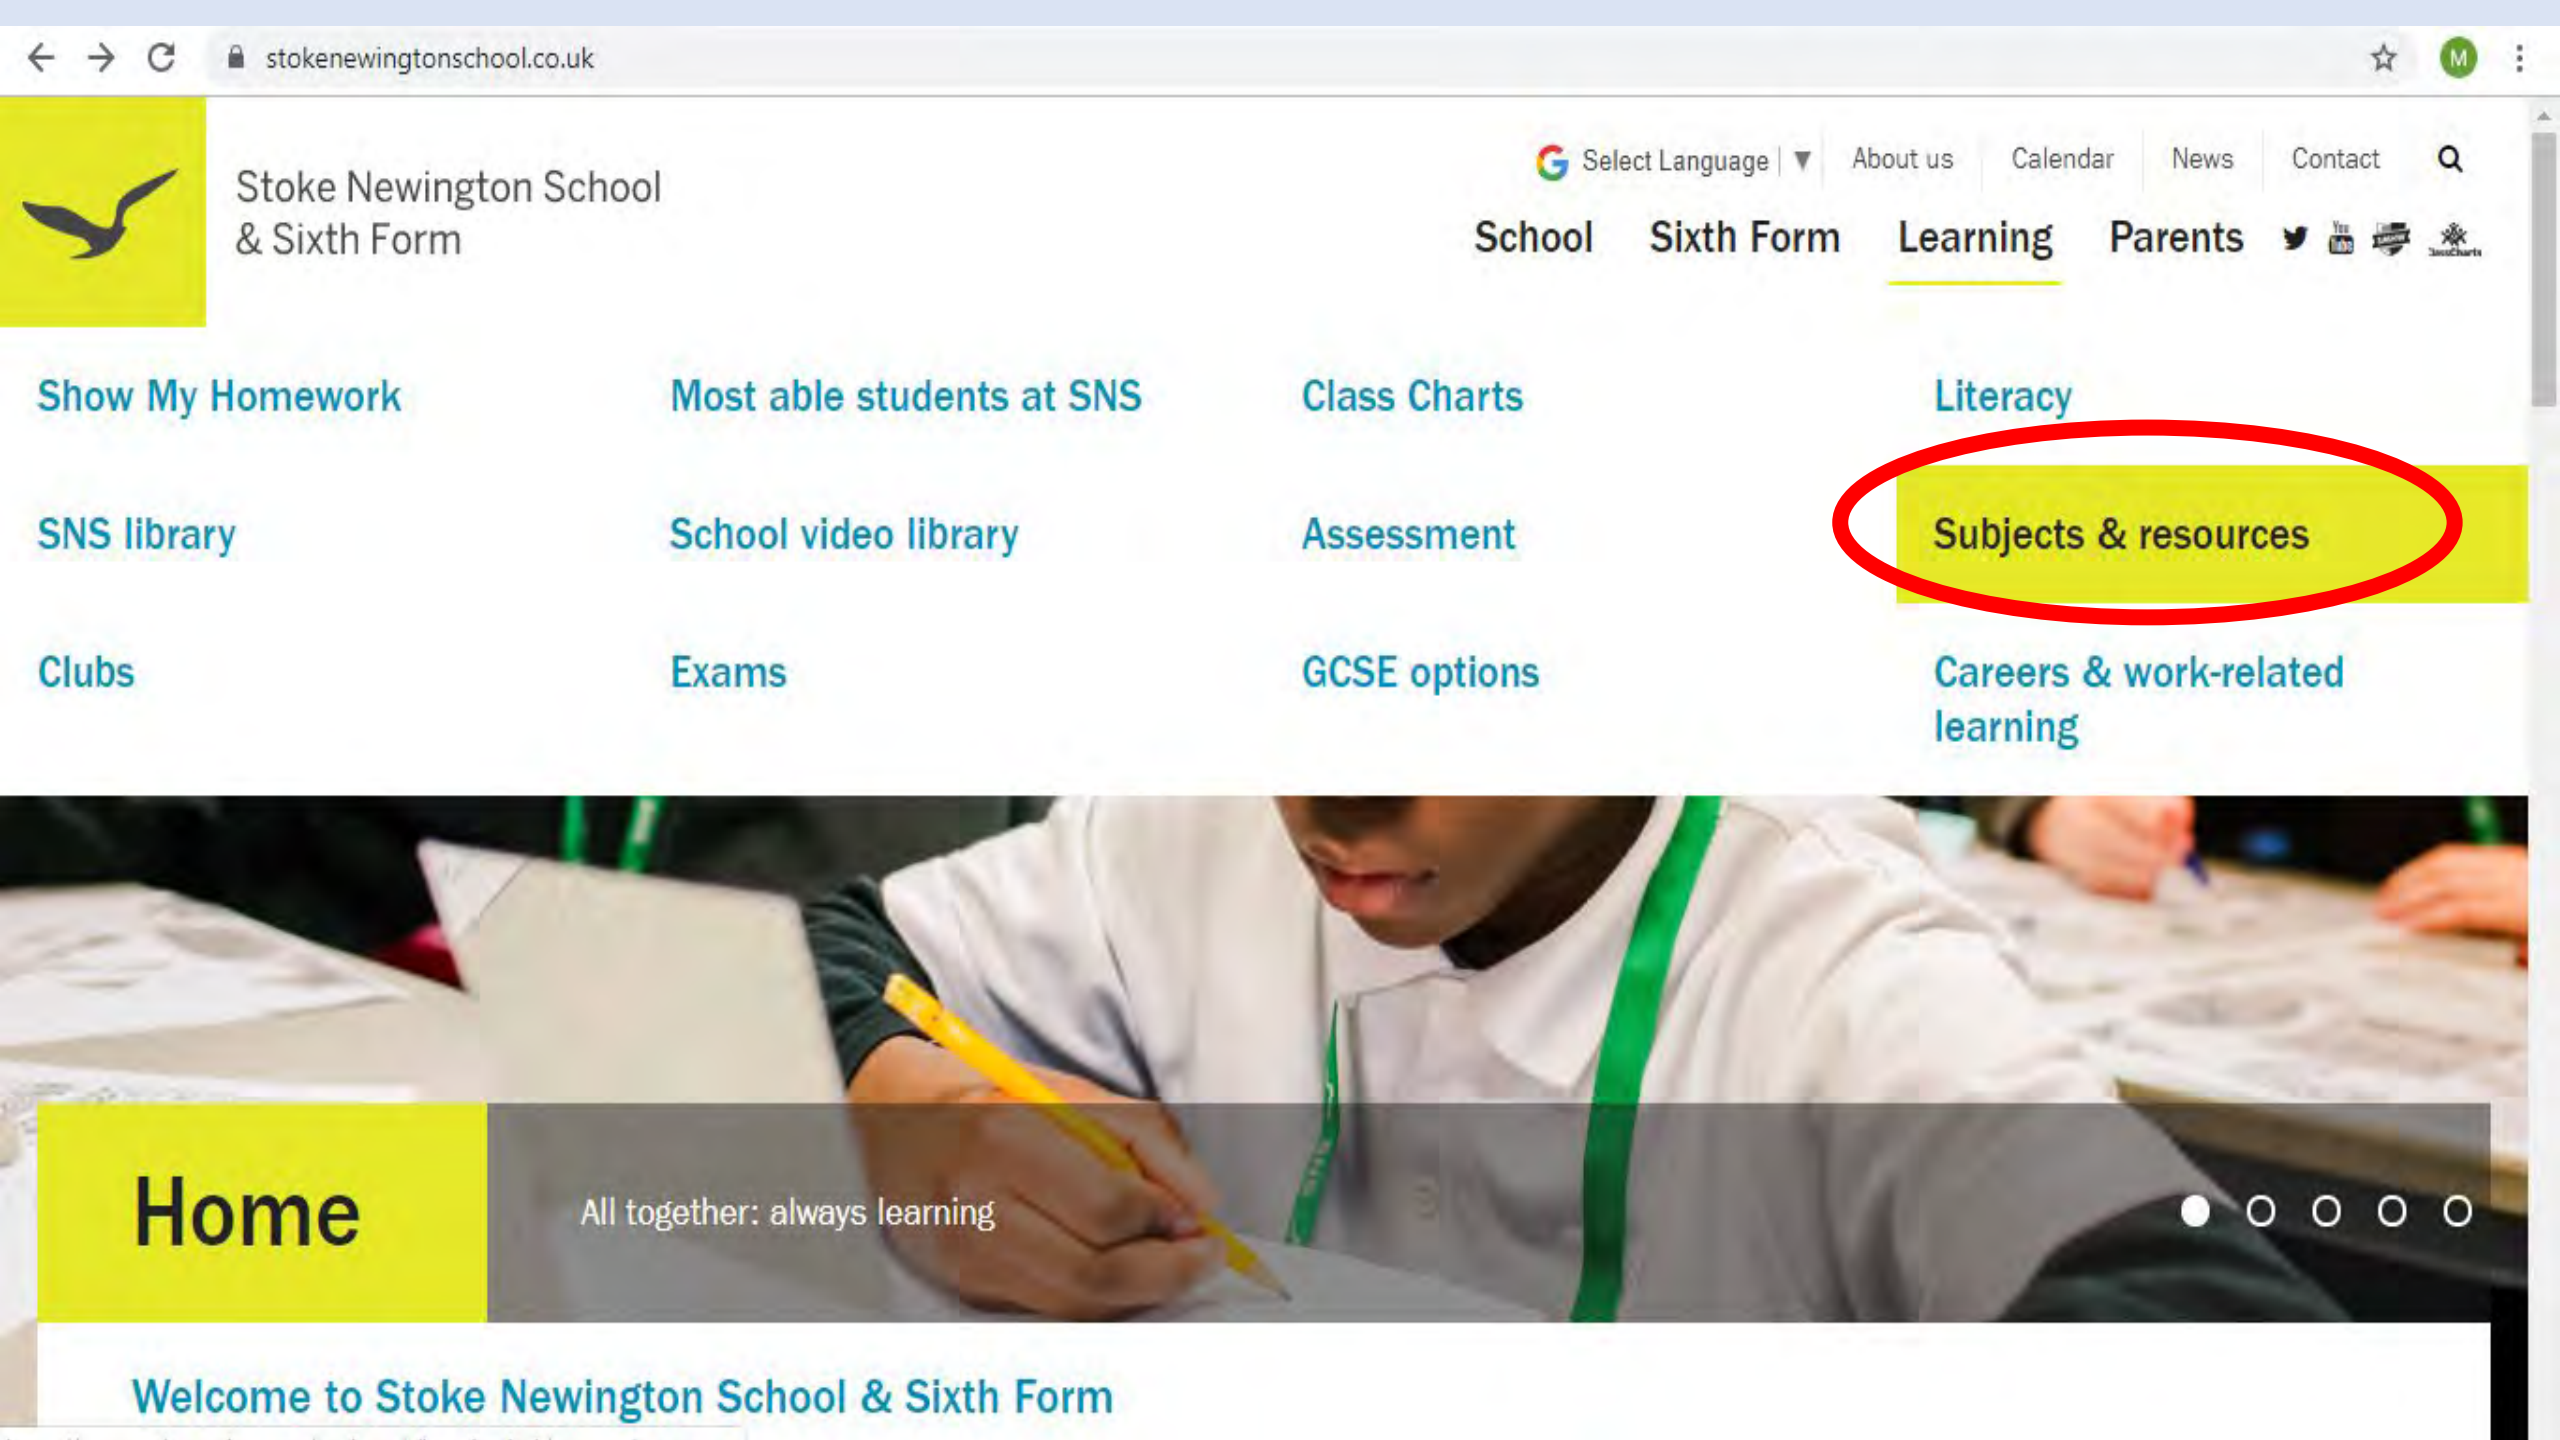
stokenewingtonschool.co.uk

M

Stoke Newington School & Sixth Form

Select Language | ▼ About us Calendar News Contact

School Sixth Form Learning Parents

Show My Homework

Most able students at SNS

Class Charts

Literacy

SNS library

School video library

Assessment

Subjects & resources

Clubs

Exams

GCSE options

Careers & work-related learning

Home

All together: always learning

Welcome to Stoke Newington School & Sixth Form